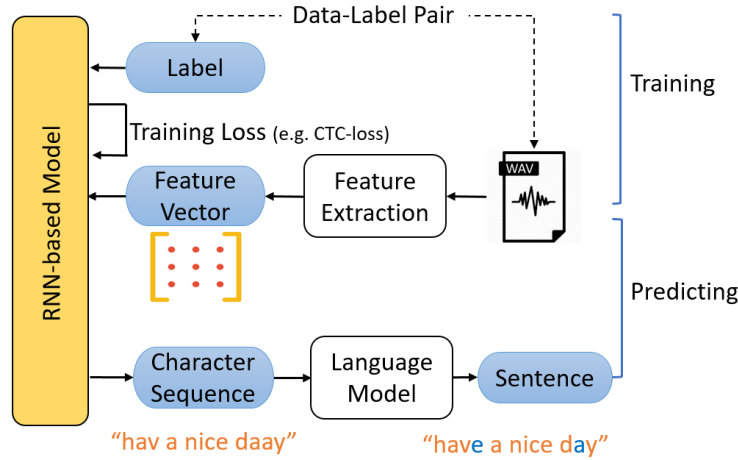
Data-Label Pair

Label

RNN-based Model

Training Loss (e.g. CTC-loss)

Training

Feature Vector

Feature Extraction

WAV

Predicting

Character Sequence

Language Model

Sentence

“hav a nice daay”

“have a nice day”